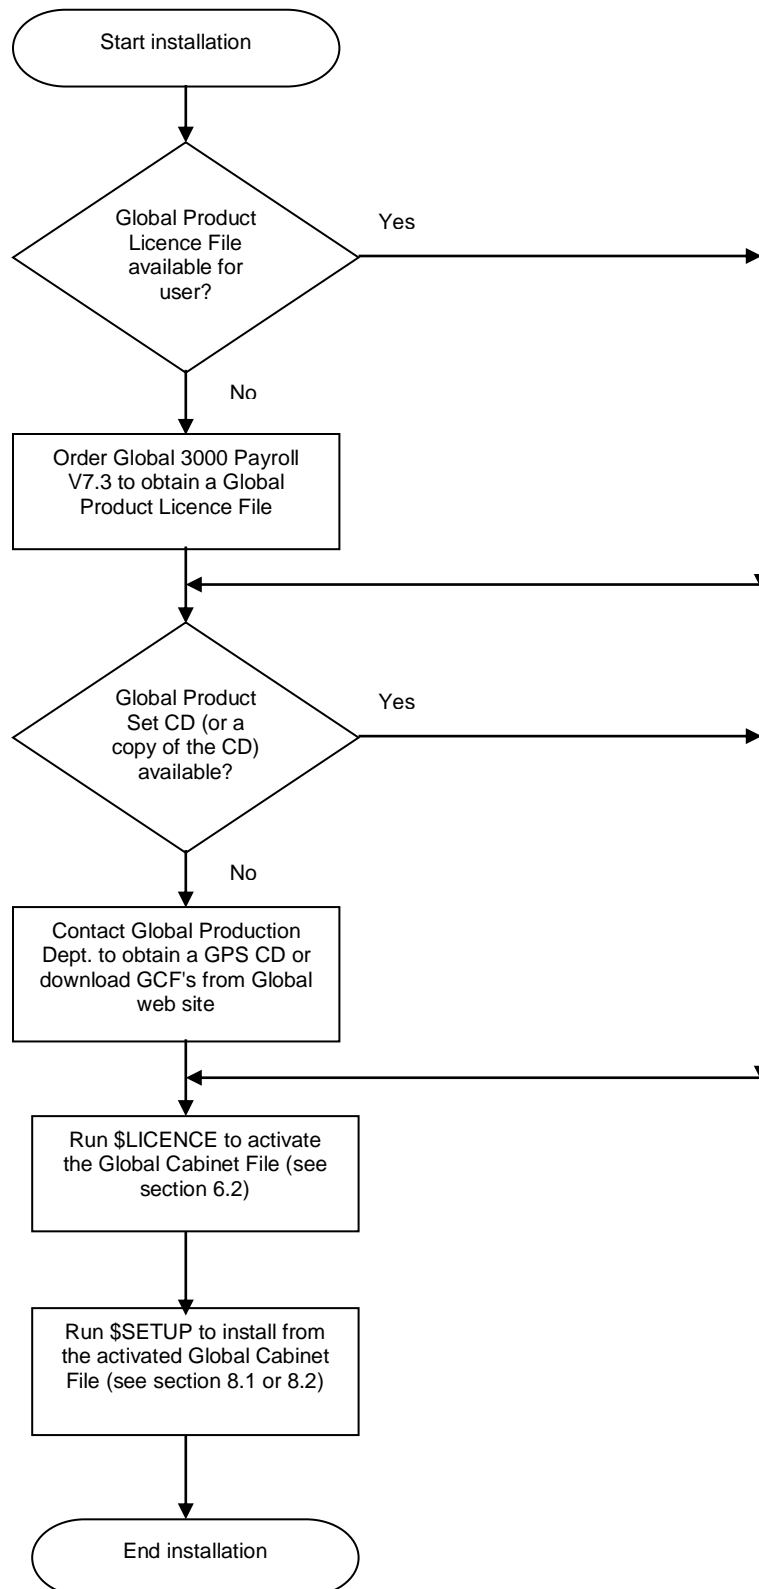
Start installation

Global Product Licence File available for user?

Yes

No

Order Global 3000 Payroll V7.3 to obtain a Global Product Licence File

Global Product Set CD (or a copy of the CD) available?

Yes

No

Contact Global Production Dept. to obtain a GPS CD or download GCF's from Global web site

Run $LICENCE to activate the Global Cabinet File (see section 6.2)

Run $SETUP to install from the activated Global Cabinet File (see section 8.1 or 8.2)

End installation